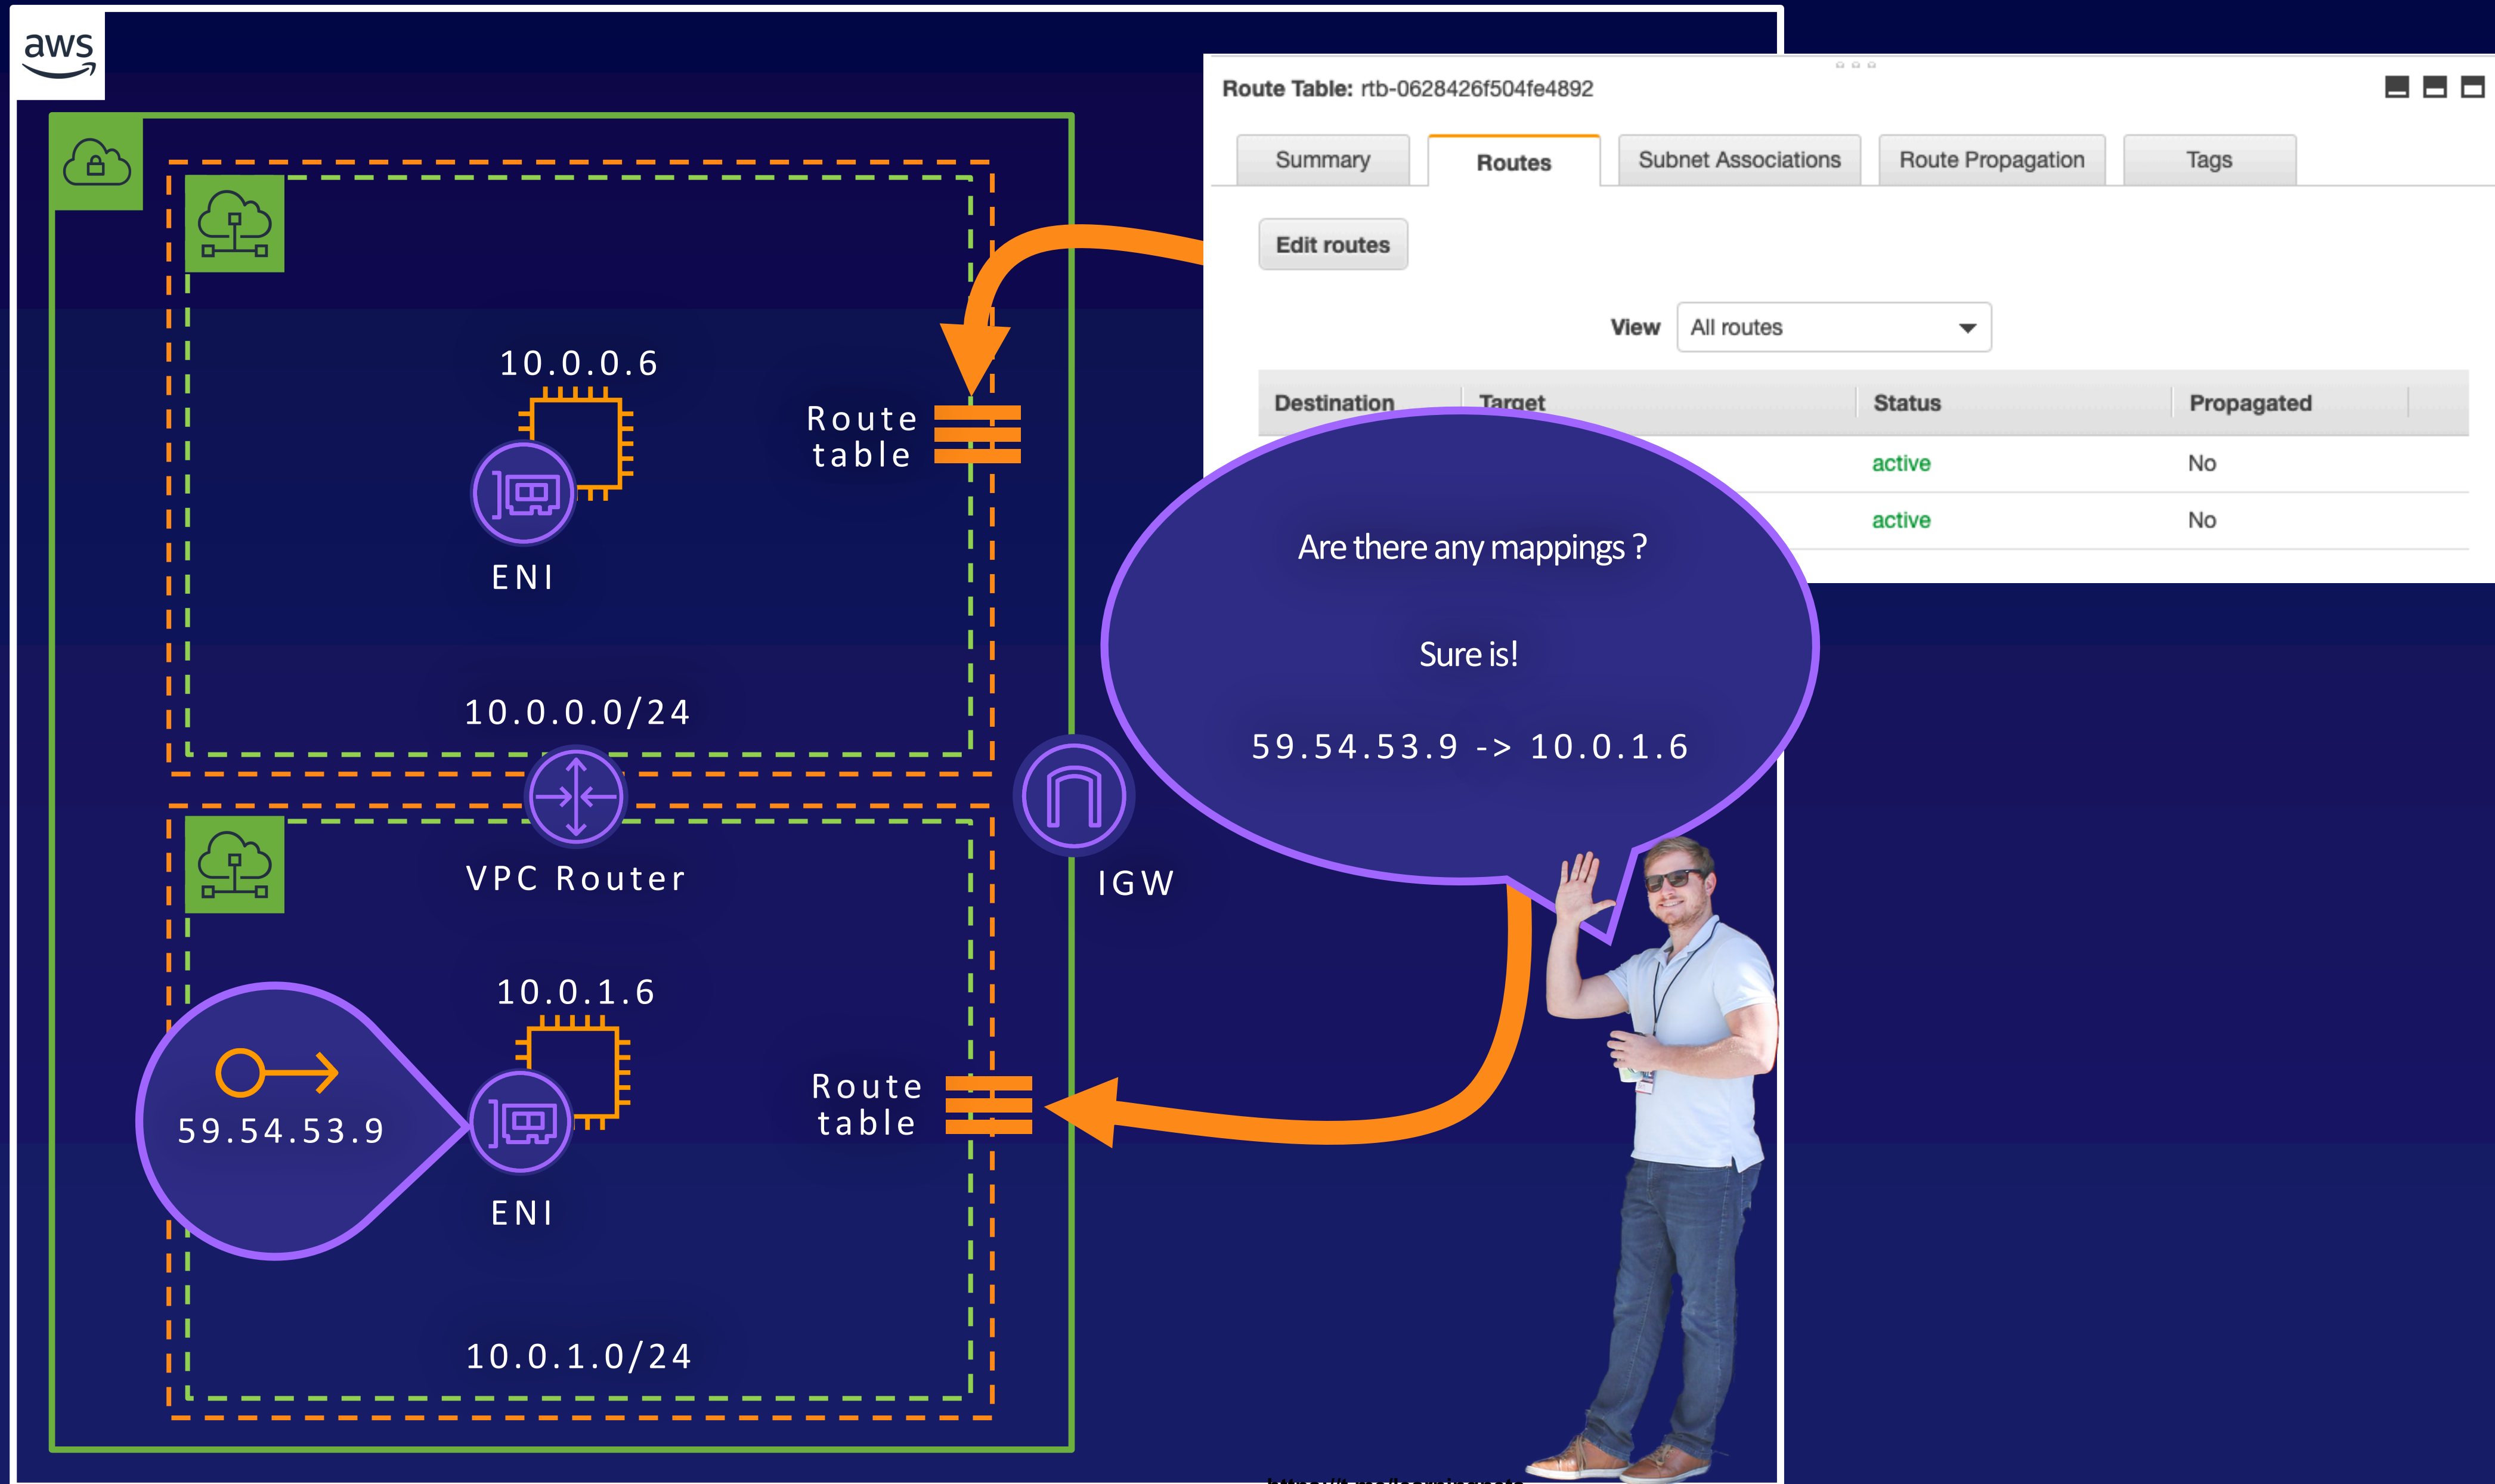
aws

10.0.0.6

Route table

ENI

10.0.0.0/24

VPC Router

IGW

10.0.1.6

59.54.53.9

Route table

ENI

10.0.1.0/24

Route Table: rtb-0628426f504fe4892

Summary | Routes | Subnet Associations | Route Propagation | Tags

Edit routes

View All routes

| Destination | Target | Status | Propagated |
|---|---|---|---|
| | | active | No |
| | | active | No |

Are there any mappings ?

Sure is!

59.54.53.9 -> 10.0.1.6